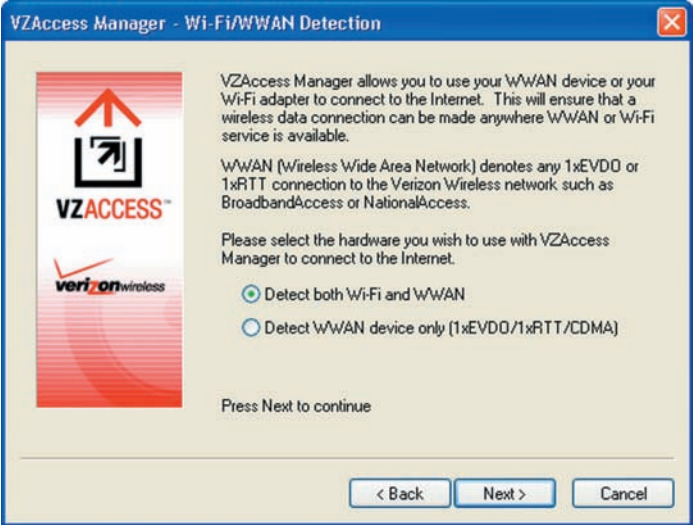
VZAccess Manager - Wi-Fi/WWAN Detection

VZACCESS™

verizonwireless

VZAccess Manager allows you to use your WWAN device or your Wi-Fi adapter to connect to the Internet. This will ensure that a wireless data connection can be made anywhere WWAN or Wi-Fi service is available.

WWAN (Wireless Wide Area Network) denotes any 1xEVDO or 1xRTT connection to the Verizon Wireless network such as BroadbandAccess or NationalAccess.

Please select the hardware you wish to use with VZAccess Manager to connect to the Internet.

Detect both Wi-Fi and WWAN

Detect WWAN device only (1xEVDO/1xRTT/CDMA)

Press Next to continue

< Back Next > Cancel